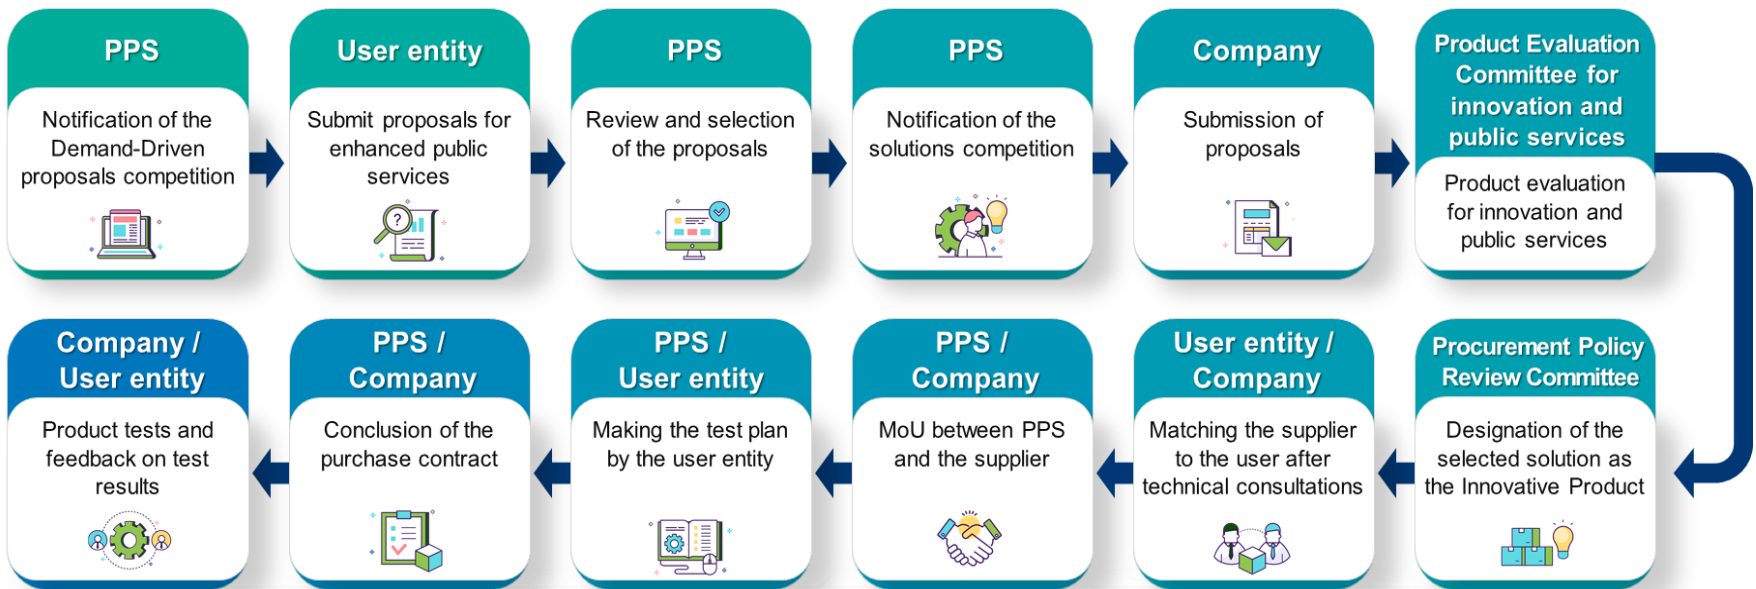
PPS

Notification of the Demand-Driven proposals competition

User entity

Submit proposals for enhanced public services

PPS

Review and selection of the proposals

PPS

Notification of the solutions competition

Company

Submission of proposals

Product Evaluation Committee for innovation and public services

Product evaluation for innovation and public services

Procurement Policy Review Committee

Designation of the selected solution as the Innovative Product

User entity / Company

Matching the supplier to the user after technical consultations

PPS / Company

MoU between PPS and the supplier

PPS / User entity

Making the test plan by the user entity

PPS / Company

Conclusion of the purchase contract

Company / User entity

Product tests and feedback on test results